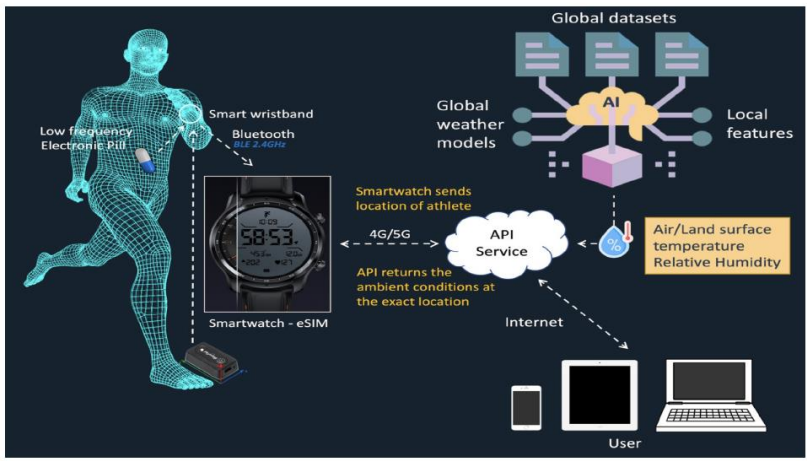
Global datasets

AI

Global weather models

Local features

Smart wristband

Low frequency Electronic Pill

Bluetooth
BLE 2.4GHz

58:53

Smartwatch sends location of athlete

4G/5G

API Service

Air/Land surface temperature Relative Humidity

API returns the ambient conditions at the exact location

Smartwatch - eSIM

Internet

User